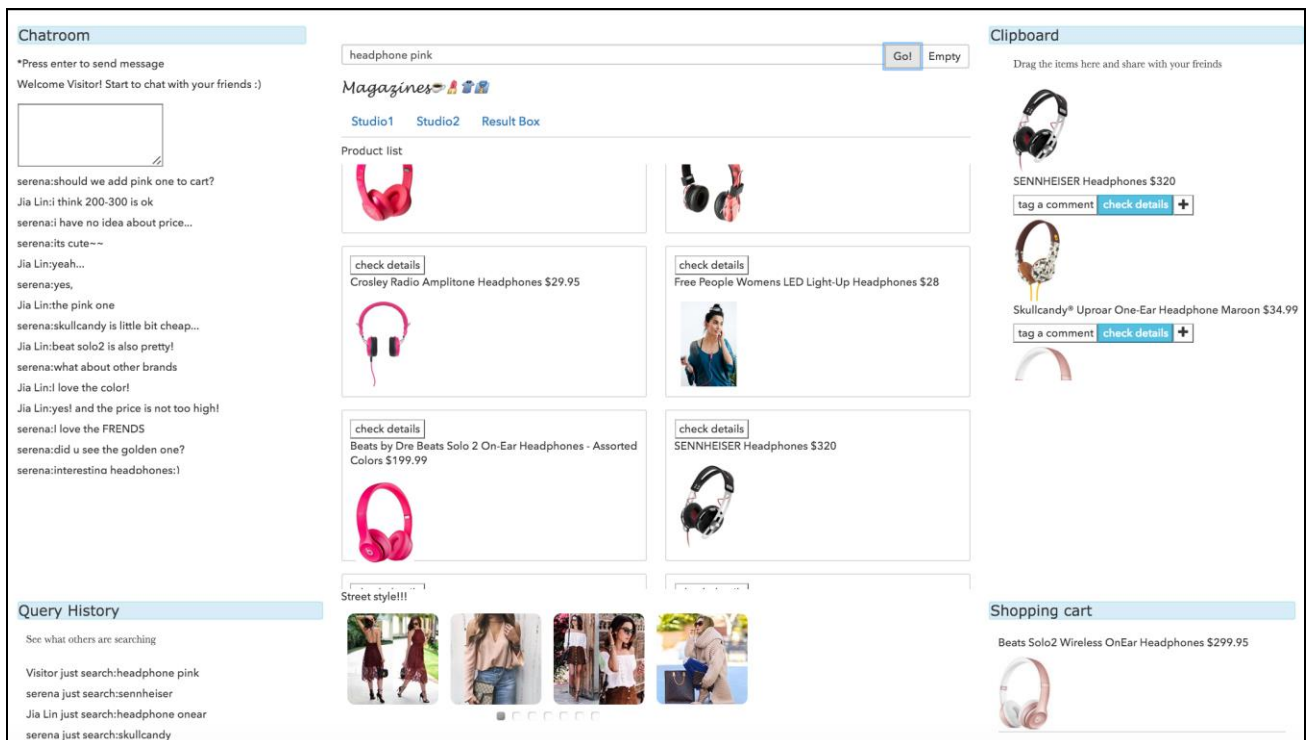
Chatroom

*Press enter to send message

Welcome Visitor! Start to chat with your friends :)

serena:should we add pink one to cart?
Jia Lin:i think 200-300 is ok
serena:i have no idea about price...
serena:its cute~~
Jia Lin:yeah...
serena:yes,
Jia Lin:the pink one
serena:skullcandy is little bit cheap...
Jia Lin:beat solo2 is also pretty!
serena:what about other brands
Jia Lin:I love the color!
Jia Lin:yes! and the price is not too high!
serena:I love the FRENDS
serena:did u see the golden one?
serena:interesting headphones:)

headphone pink

Go! Empty

Magazines

Studio1 Studio2 Result Box

Product list

check details
Crosley Radio Amplitone Headphones $29.95

check details
Free People Womens LED Light-Up Headphones $28

check details
Beats by Dre Beats Solo 2 On-Ear Headphones - Assorted Colors $199.99

check details
SENNHEISER Headphones $320

Street style!!!

Clipboard

Drag the items here and share with your freinds

SENNHEISER Headphones $320

tag a comment check details +

Skullcandy® Uproar One-Ear Headphone Maroon $34.99

tag a comment check details +

Query History

See what others are searching

Visitor just search:headphone pink
serena just search:sennheiser
Jia Lin just search:headphone onear
serena just search:skullcandy

Shopping cart

Beats Solo2 Wireless OnEar Headphones $299.95